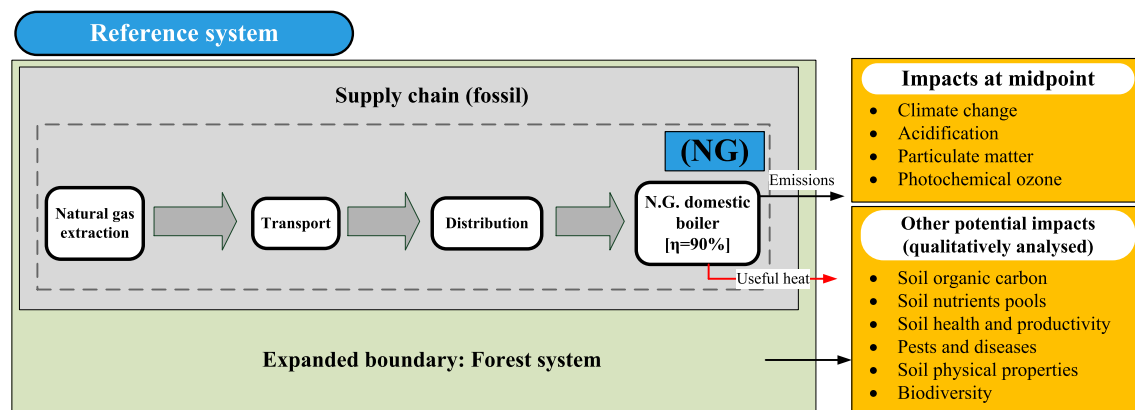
Reference system

Supply chain (fossil)

(NG)

Natural gas extraction

Transport

Distribution

N.G. domestic boiler [η=90%]

Emissions

Useful heat

Expanded boundary: Forest system

Impacts at midpoint

- Climate change
- Acidification
- Particulate matter
- Photochemical ozone

Other potential impacts (qualitatively analysed)

- Soil organic carbon
- Soil nutrients pools
- Soil health and productivity
- Pests and diseases
- Soil physical properties
- Biodiversity